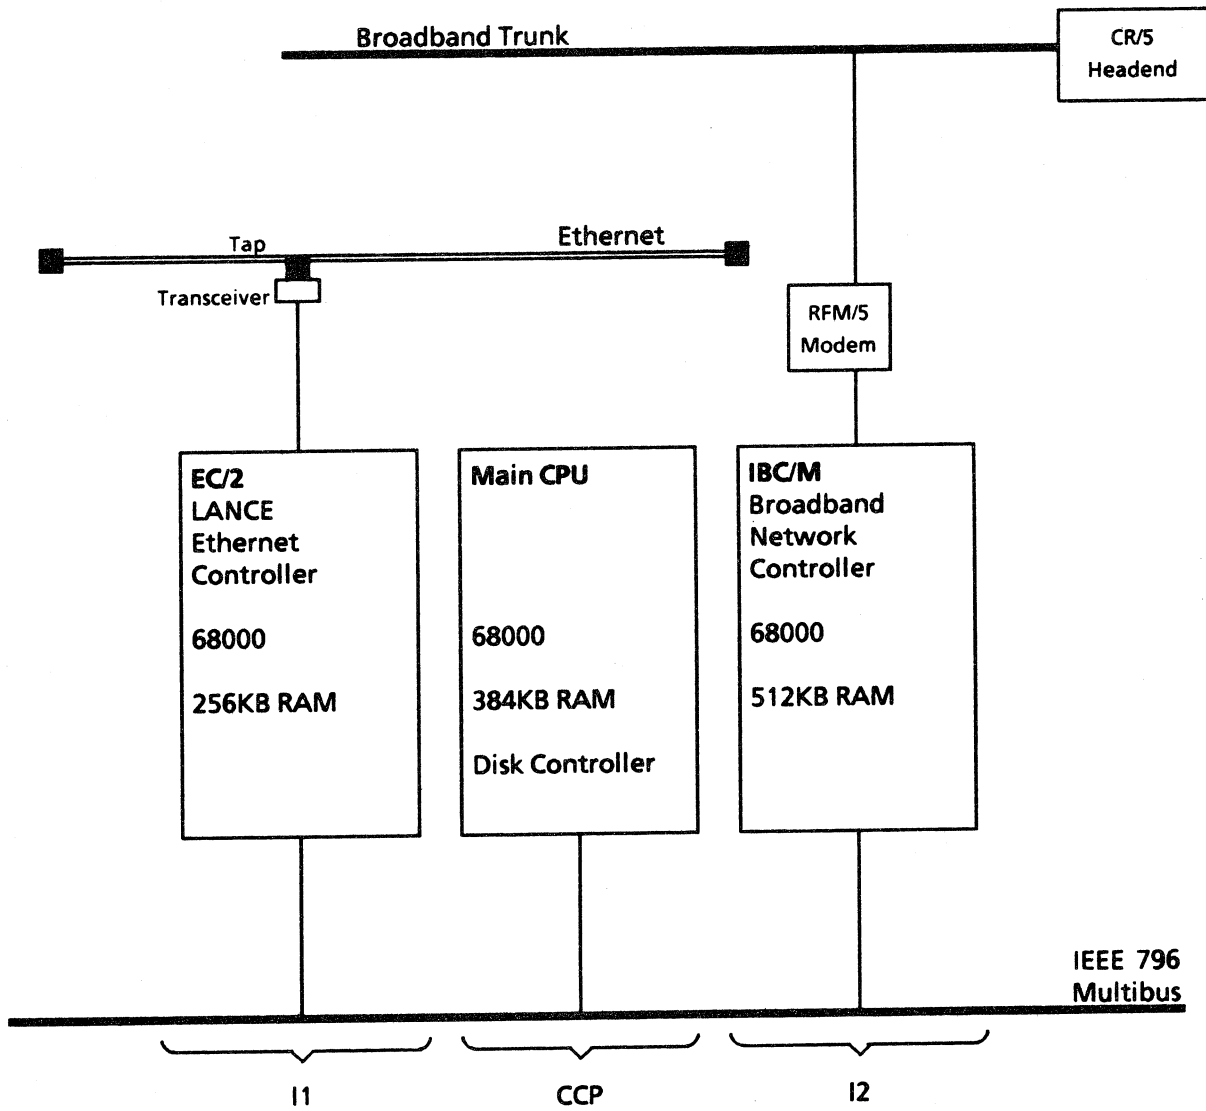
Broadband Trunk

CR/5
Headend

Tap

Ethernet

Transceiver

RFM/5
Modem

EC/2
LANCE
Ethernet
Controller

68000

256KB RAM

Main CPU

68000

384KB RAM

Disk Controller

IBC/M
Broadband
Network
Controller

68000

512KB RAM

IEEE 796
Multibus

I1

CCP

I2